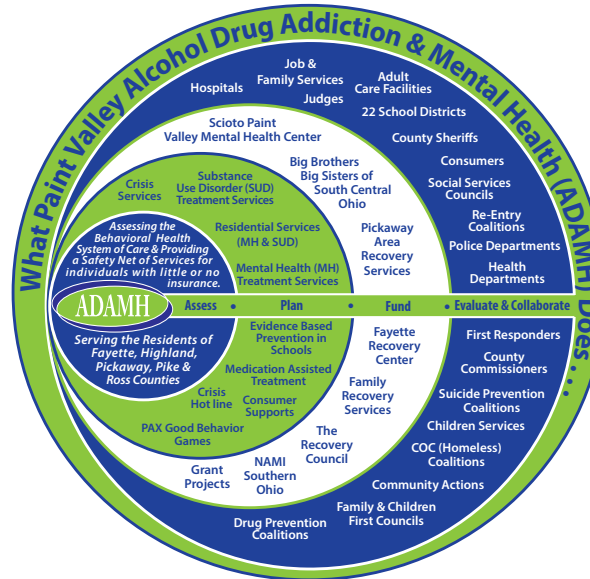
What Paint Valley Alcohol Drug Addiction & Mental Health (ADAMH) Does . . .

Hospitals

Job & Family Services

Judges

Adult Care Facilities

22 School Districts

County Sheriffs

Consumers

Social Services Councils

Re-Entry Coalitions

Police Departments

Health Departments

Scioto Paint Valley Mental Health Center

Big Brothers Big Sisters of South Central Ohio

Pickaway Area Recovery Services

Crisis Services

Substance Use Disorder (SUD) Treatment Services

Residential Services (MH & SUD)

Mental Health (MH) Treatment Services

Assessing the Behavioral Health System of Care & Providing a Safety Net of Services for individuals with little or no insurance.

ADAMH

Assess • Plan • Fund • Evaluate & Collaborate

Serving the Residents of Fayette, Highland, Pickaway, Pike & Ross Counties

Evidence Based Prevention in Schools

Medication Assisted Treatment

Crisis Hot line

Consumer Supports

PAX Good Behavior Games

Fayette Recovery Center

Family Recovery Services

The Recovery Council

NAMI Southern Ohio

Grant Projects

First Responders

County Commissioners

Suicide Prevention Coalitions

Children Services

COC (Homeless) Coalitions

Community Actions

Family & Children First Councils

Drug Prevention Coalitions